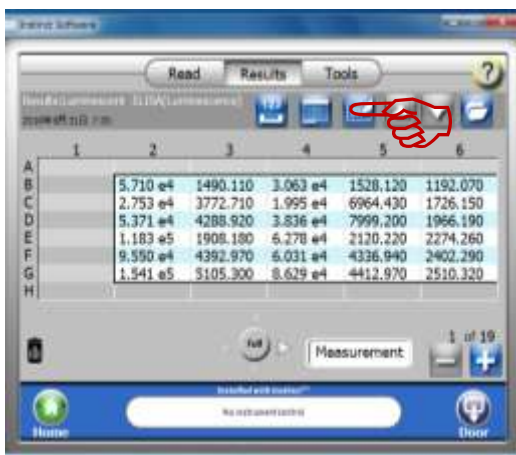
Instinct Software

Read Results Tools

?

Results Luminescent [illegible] (Luminescence)
2019年 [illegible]

|   | 1 | 2 | 3 | 4 | 5 | 6 |
|---|---|---|---|---|---|---|
| A | | | | | | |
| B | | 5.710 e4 | 1490.110 | 3.063 e4 | 1528.120 | 1192.070 |
| C | | 2.753 e4 | 3772.710 | 1.995 e4 | 6964.430 | 1726.150 |
| D | | 5.371 e4 | 4288.920 | 3.836 e4 | 7999.200 | 1966.190 |
| E | | 1.183 e5 | 1908.180 | 6.278 e4 | 2120.220 | 2274.260 |
| F | | 9.550 e4 | 4392.970 | 6.031 e4 | 4336.940 | 2402.290 |
| G | | 1.541 e5 | 5105.300 | 8.629 e4 | 4412.970 | 2510.320 |
| H | | | | | | |

Full

Measurement

1 of 19

Installed with Instinct™

No instrument online

Home

Door